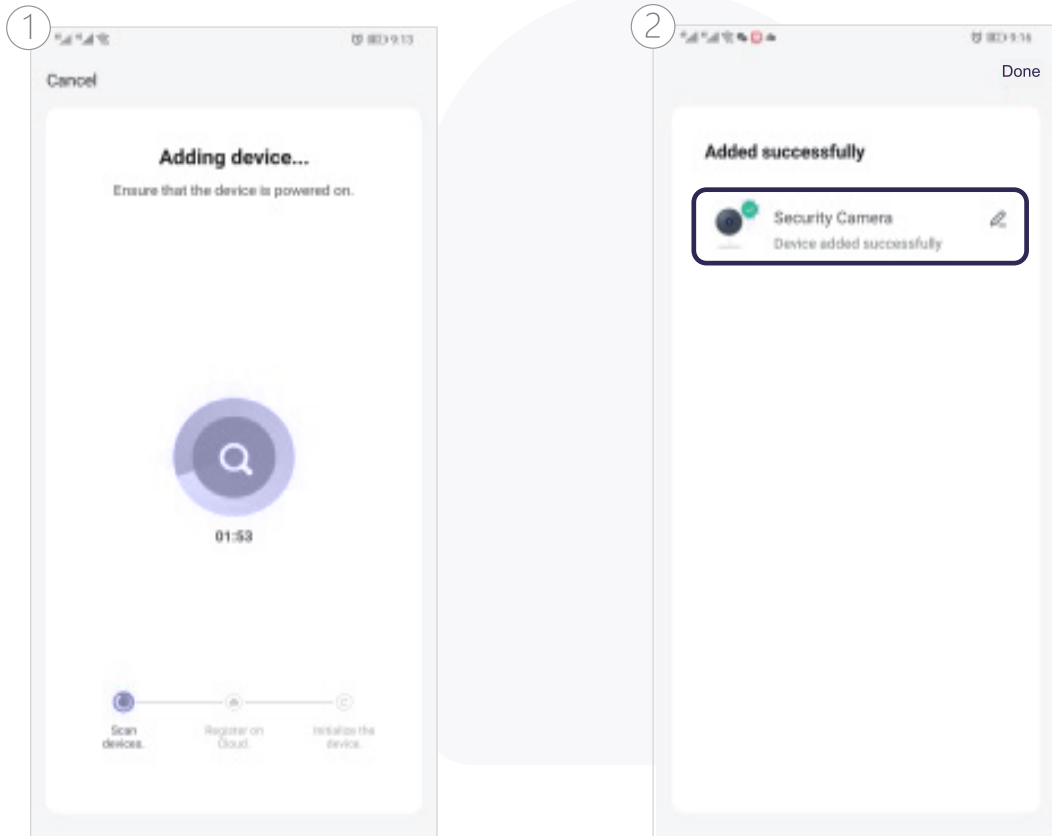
1

9:13

Cancel

Adding device...

Ensure that the device is powered on.

01:53

Scan devices.

Register on Cloud.

Initialize the device.

2

9:16

Done

Added successfully

Security Camera

Device added successfully